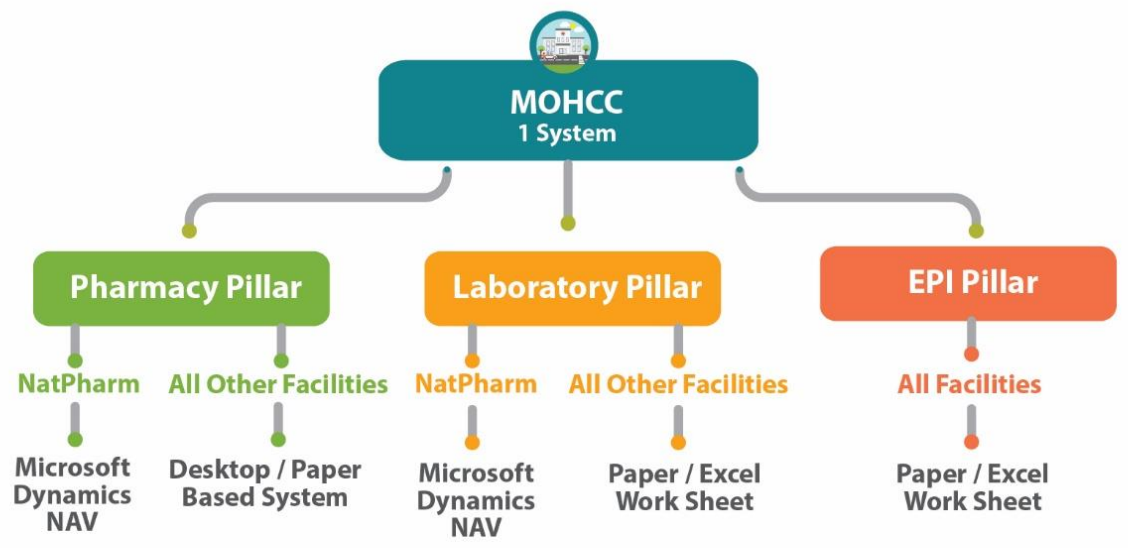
MOHCC
1 System

Pharmacy Pillar

NatPharm

Microsoft Dynamics NAV

All Other Facilities

Desktop / Paper Based System

Laboratory Pillar

NatPharm

Microsoft Dynamics NAV

All Other Facilities

Paper / Excel Work Sheet

EPI Pillar

All Facilities

Paper / Excel Work Sheet